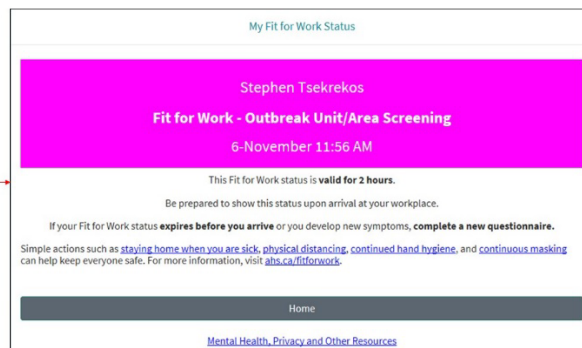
My Fit for Work Status

Stephen Tsekrekos

Fit for Work - Outbreak Unit/Area Screening

6-November 11:56 AM

This Fit for Work status is valid for 2 hours.

Be prepared to show this status upon arrival at your workplace.

If your Fit for Work status expires before you arrive or you develop new symptoms, complete a new questionnaire.

Simple actions such as staying home when you are sick, physical distancing, continued hand hygiene, and continuous masking can help keep everyone safe. For more information, visit ahs.ca/fitforwork.

Home

Mental Health, Privacy and Other Resources